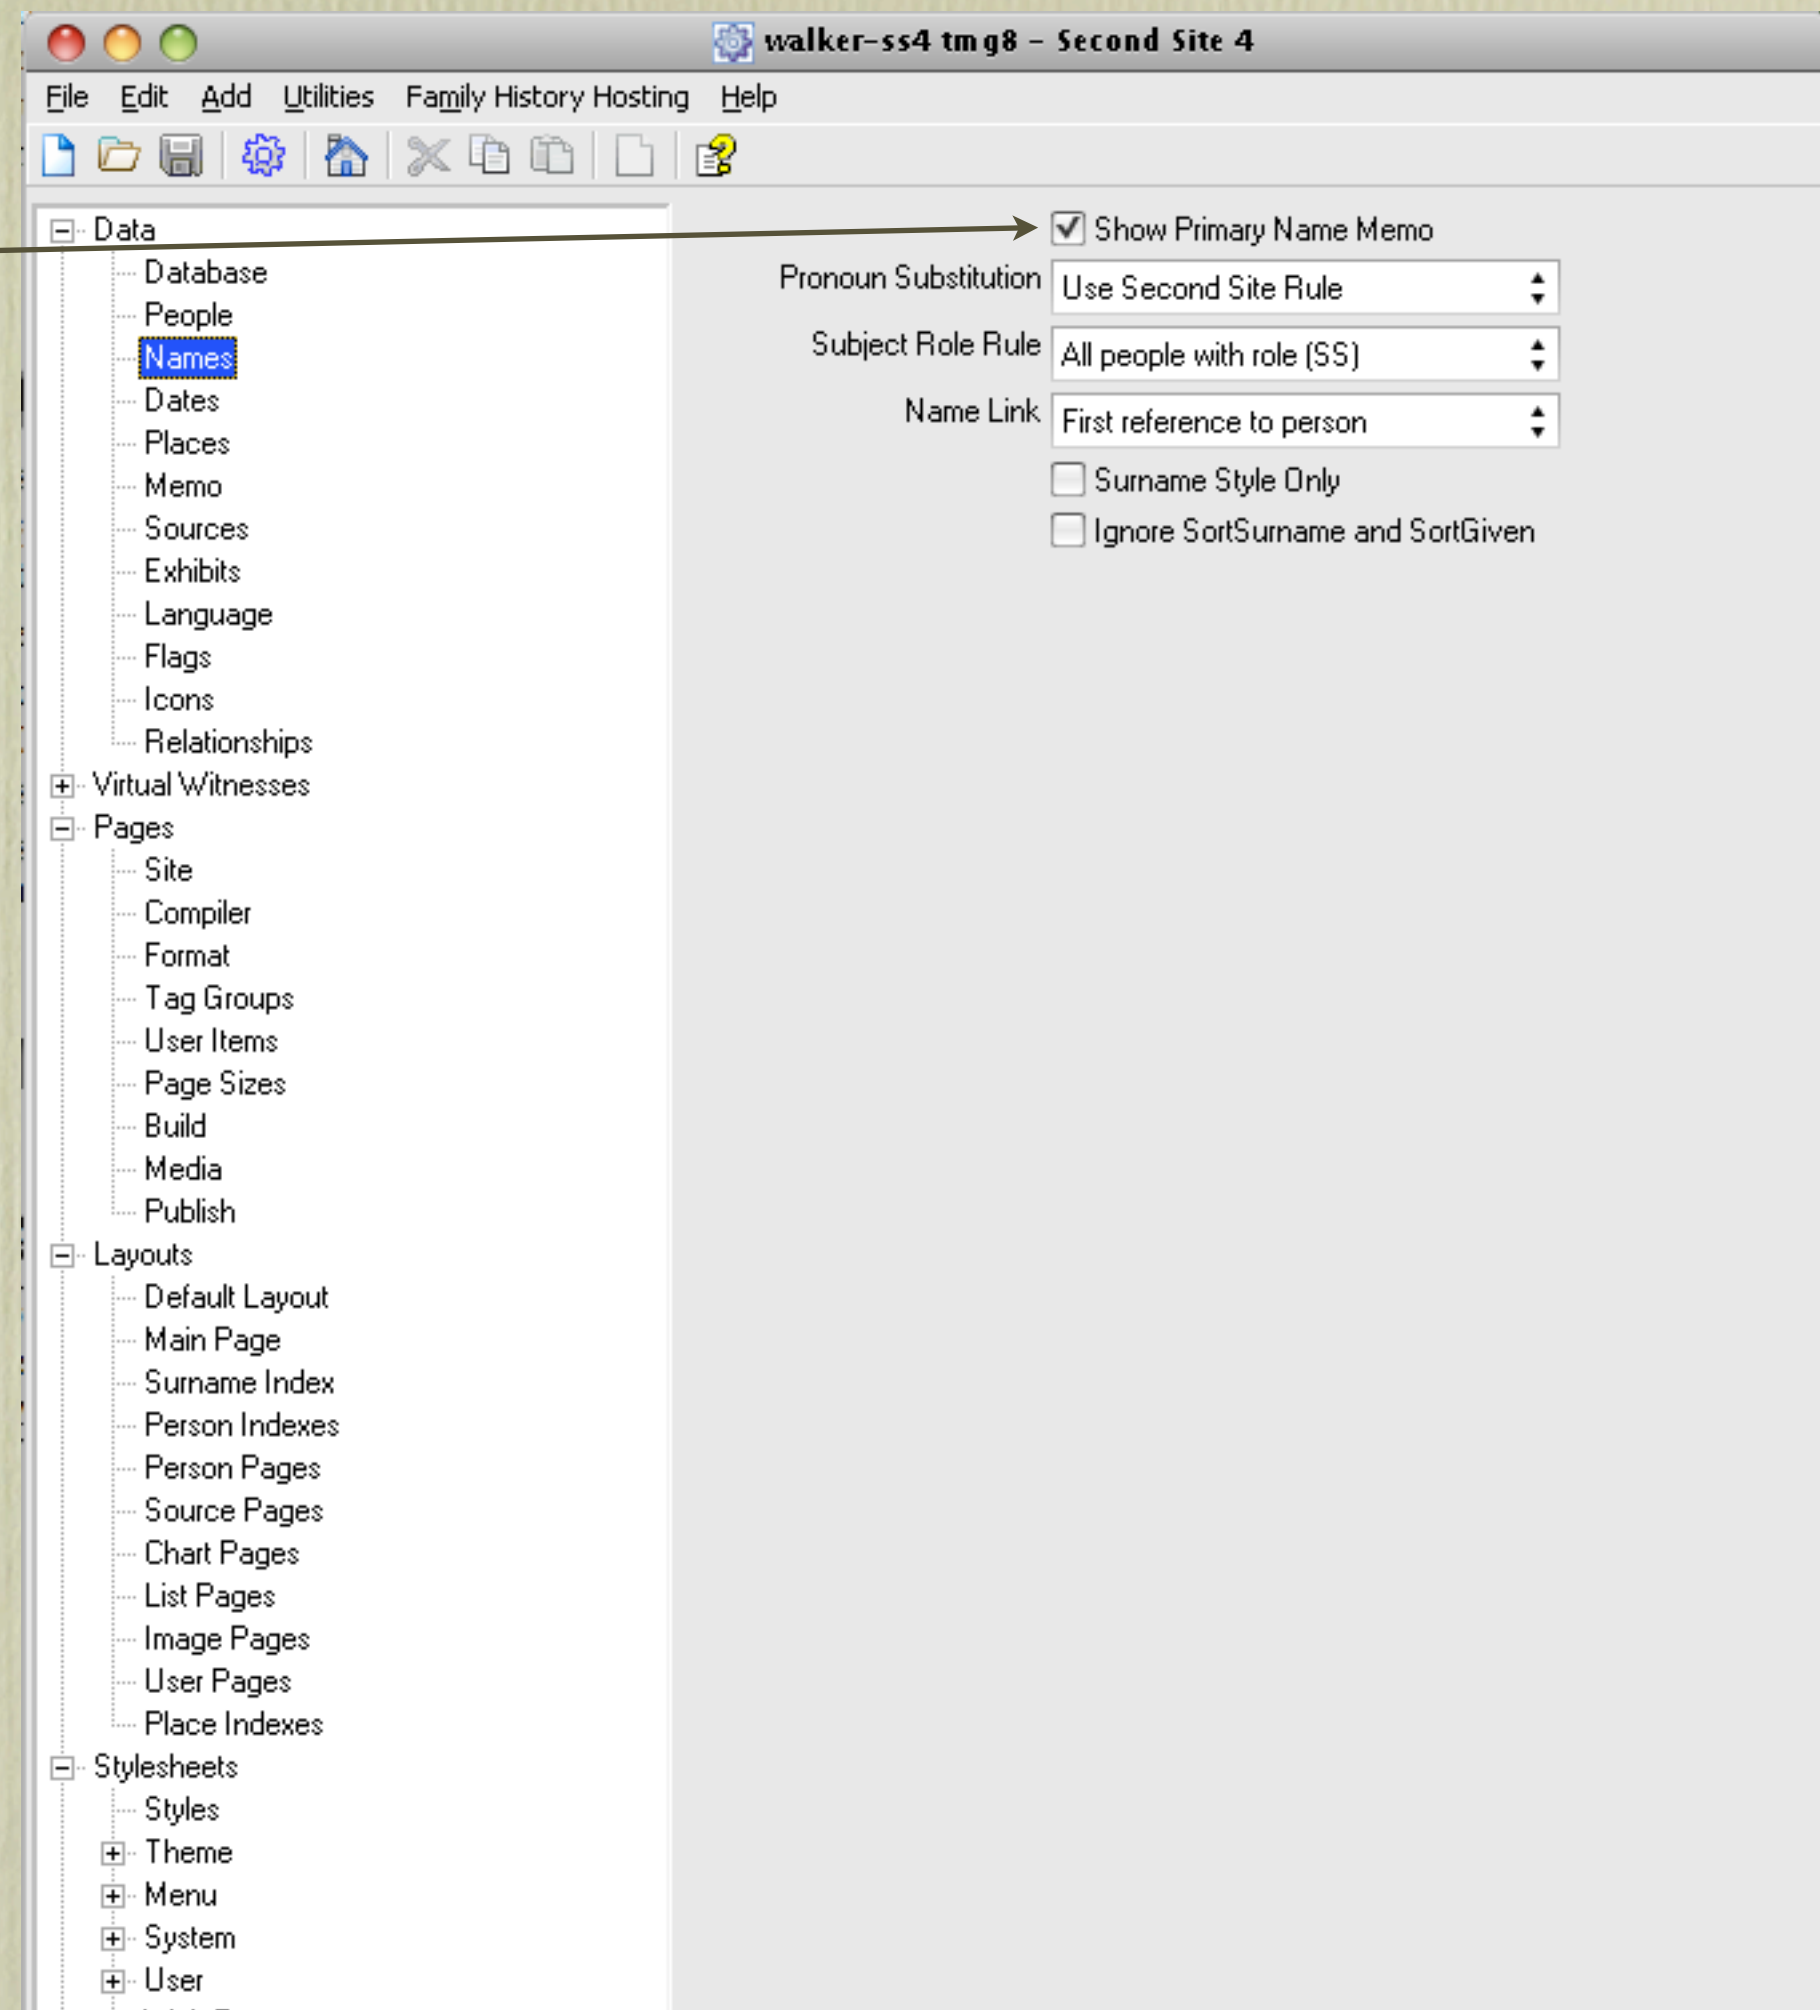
walker-ss4 tmg8 – Second Site 4

File Edit Add Utilities Family History Hosting Help

Data
Database
People
Names
Dates
Places
Memo
Sources
Exhibits
Language
Flags
Icons
Relationships
Virtual Witnesses
Pages
Site
Compiler
Format
Tag Groups
User Items
Page Sizes
Build
Media
Publish
Layouts
Default Layout
Main Page
Surname Index
Person Indexes
Person Pages
Source Pages
Chart Pages
List Pages
Image Pages
User Pages
Place Indexes
Stylesheets
Styles
Theme
Menu
System
User

Show Primary Name Memo
Pronoun Substitution Use Second Site Rule
Subject Role Rule All people with role (SS)
Name Link First reference to person
Surname Style Only
Ignore SortSurname and SortGiven